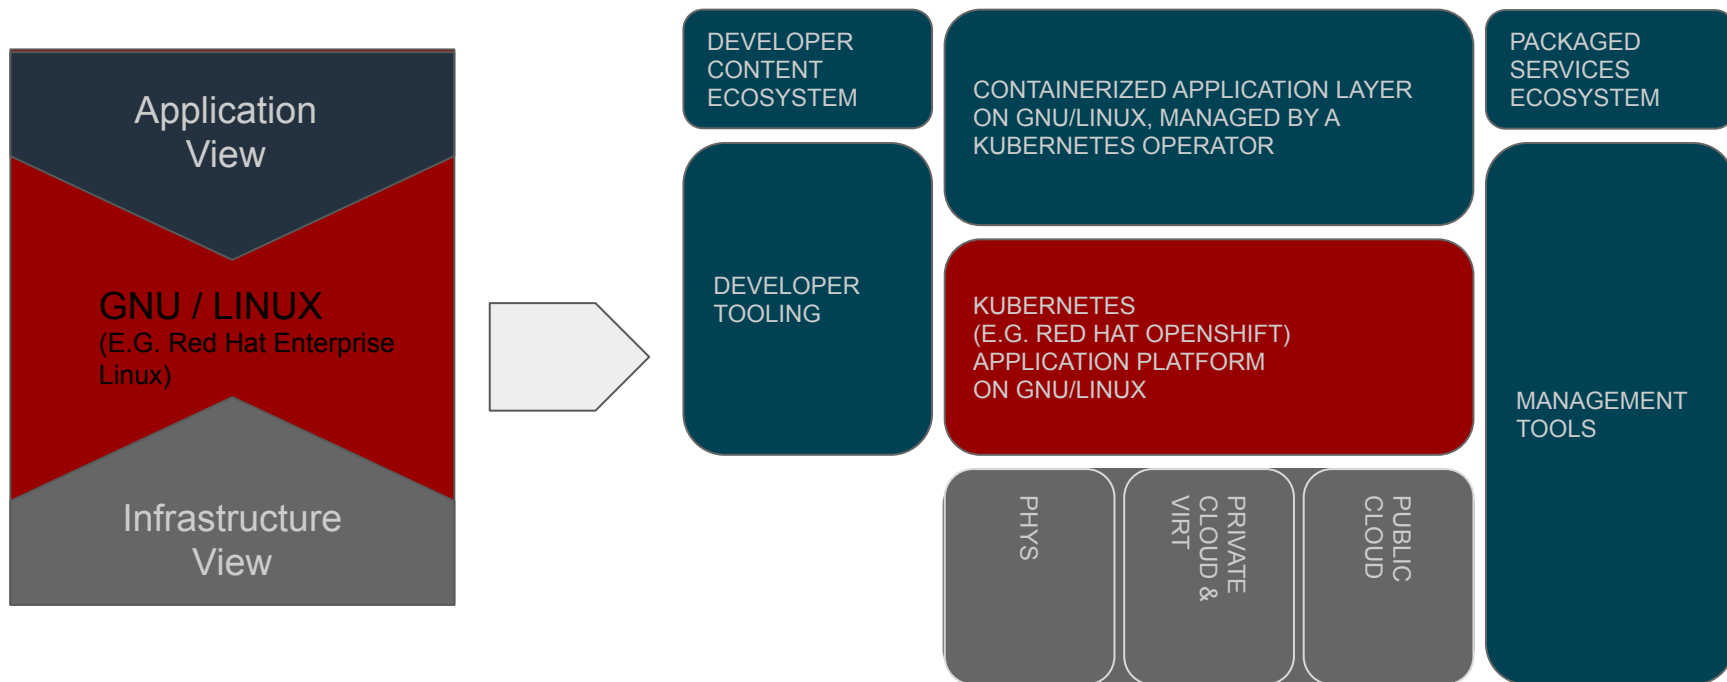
Application View

GNU / LINUX
(E.G. Red Hat Enterprise Linux)

Infrastructure View

DEVELOPER CONTENT ECOSYSTEM

CONTAINERIZED APPLICATION LAYER ON GNU/LINUX, MANAGED BY A KUBERNETES OPERATOR

PACKAGED SERVICES ECOSYSTEM

DEVELOPER TOOLING

KUBERNETES
(E.G. RED HAT OPENSHIFT)
APPLICATION PLATFORM
ON GNU/LINUX

MANAGEMENT TOOLS

PHYS

PRIVATE CLOUD & VIRT

PUBLIC CLOUD